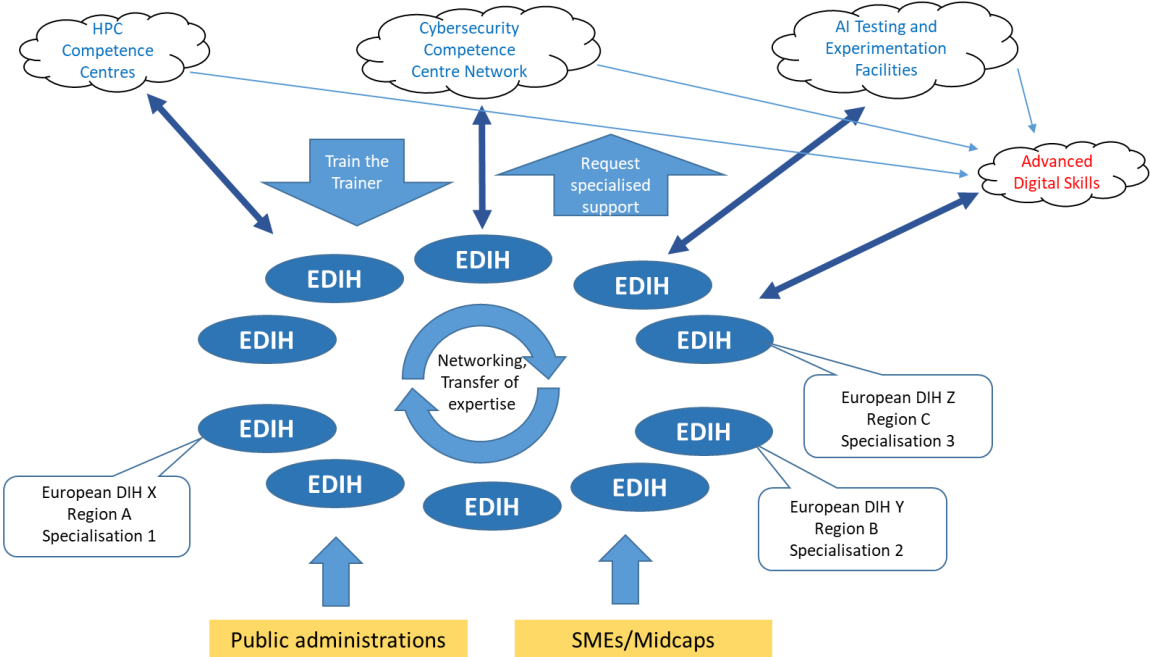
HPC Competence Centres

Cybersecurity Competence Centre Network

AI Testing and Experimentation Facilities

Advanced Digital Skills

Train the Trainer

Request specialised support

EDIH

EDIH

EDIH

EDIH

EDIH

Networking, Transfer of expertise

EDIH

EDIH

European DIH Z Region C Specialisation 3

EDIH

EDIH

EDIH

EDIH

European DIH X Region A Specialisation 1

European DIH Y Region B Specialisation 2

Public administrations

SMEs/Midcaps